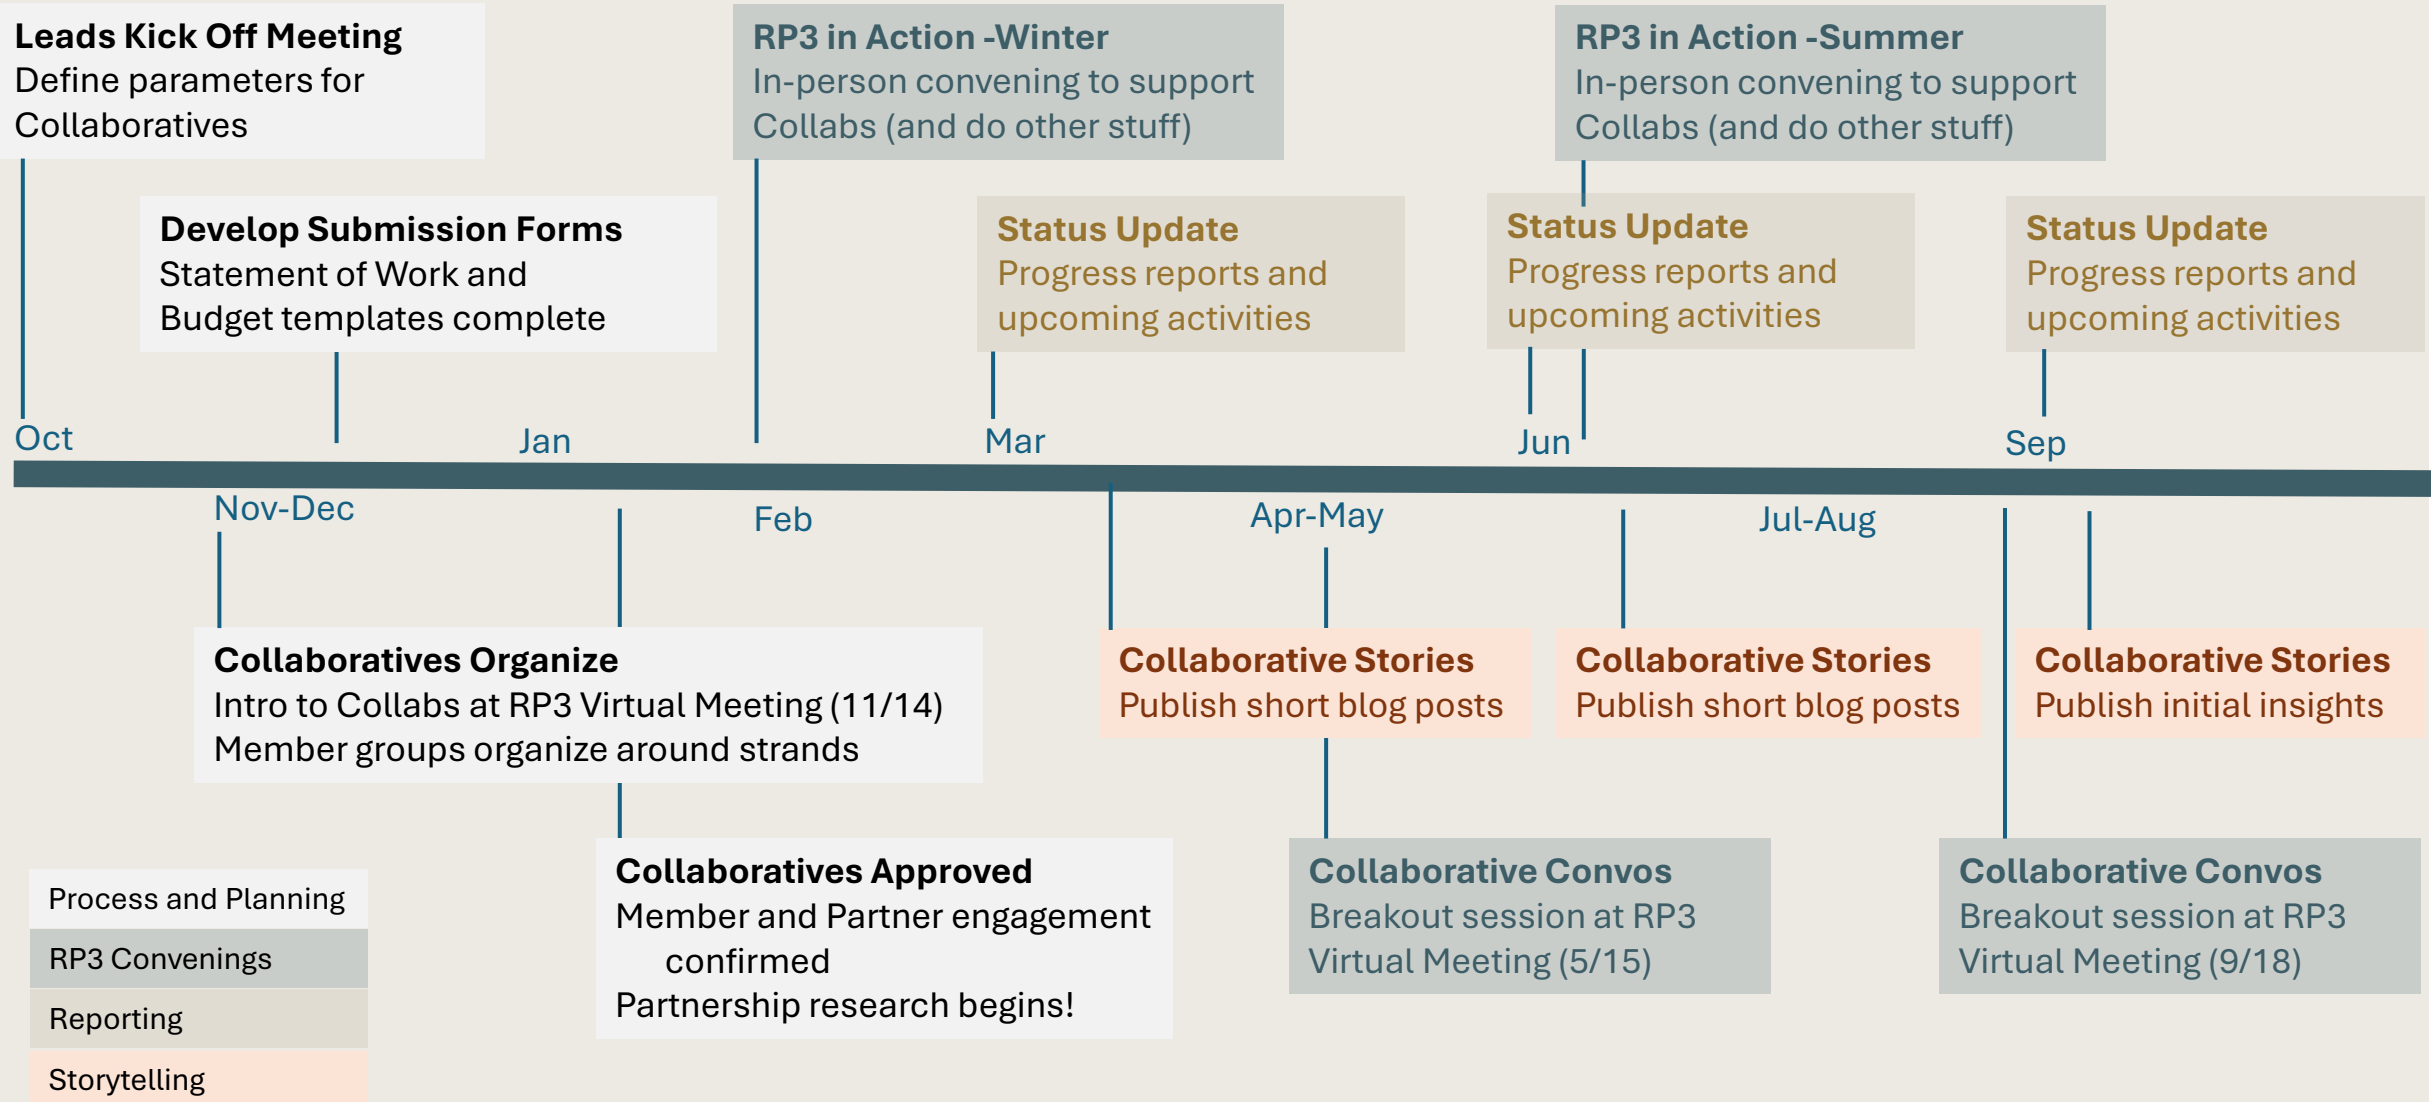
Leads Kick Off Meeting
Define parameters for Collaboratives

RP3 in Action -Winter
In-person convening to support Collabs (and do other stuff)

RP3 in Action -Summer
In-person convening to support Collabs (and do other stuff)

Develop Submission Forms
Statement of Work and Budget templates complete

Status Update
Progress reports and upcoming activities

Status Update
Progress reports and upcoming activities

Status Update
Progress reports and upcoming activities

Oct

Jan

Mar

Jun

Sep

Nov-Dec

Feb

Apr-May

Jul-Aug

Collaboratives Organize
Intro to Collabs at RP3 Virtual Meeting (11/14)
Member groups organize around strands

Collaborative Stories
Publish short blog posts

Collaborative Stories
Publish short blog posts

Collaborative Stories
Publish initial insights

Collaboratives Approved
Member and Partner engagement confirmed
Partnership research begins!

Collaborative Convos
Breakout session at RP3 Virtual Meeting (5/15)

Collaborative Convos
Breakout session at RP3 Virtual Meeting (9/18)

Process and Planning
RP3 Convenings
Reporting
Storytelling